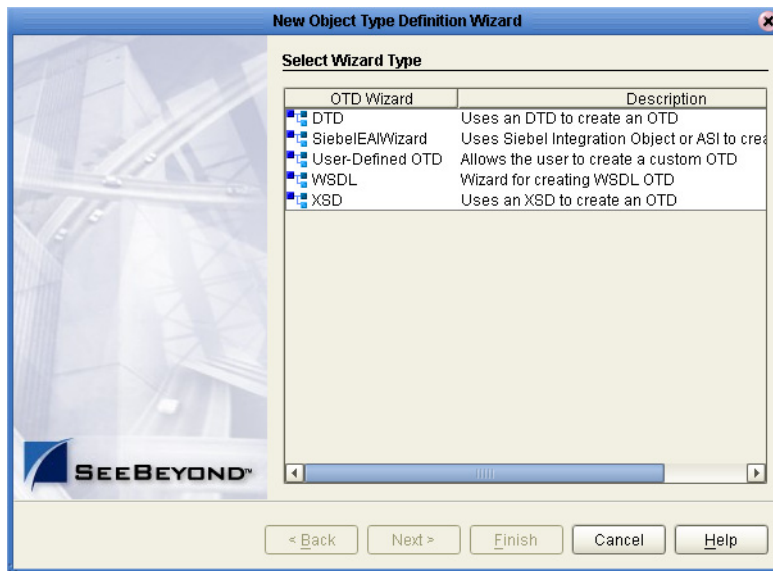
New Object Type Definition Wizard

Select Wizard Type

| OTD Wizard | Description |
|---|---|
| DTD | Uses an DTD to create an OTD |
| SiebelEAIWizard | Uses Siebel Integration Object or ASI to crea |
| User-Defined OTD | Allows the user to create a custom OTD |
| WSDL | Wizard for creating WSDL OTD |
| XSD | Uses an XSD to create an OTD |

SeeBeyond™

< Back   Next >   Finish   Cancel   Help